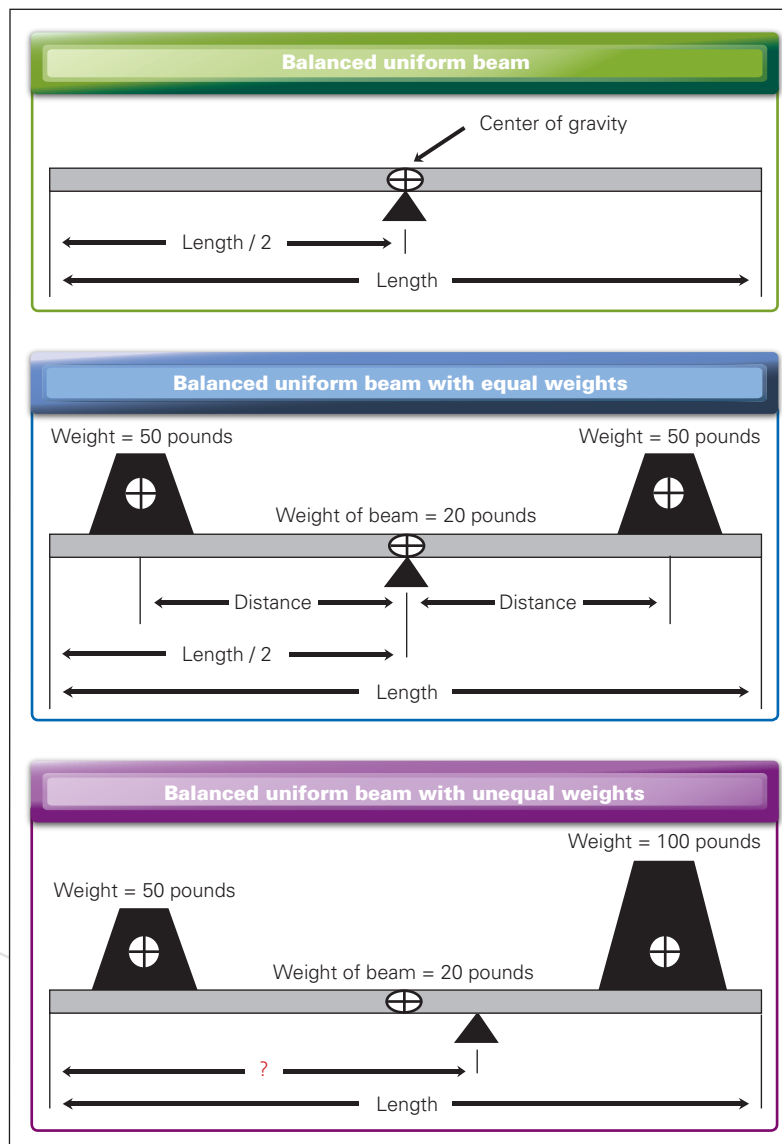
Balanced uniform beam

Center of gravity

Length / 2

Length

Balanced uniform beam with equal weights

Weight = 50 pounds

Weight = 50 pounds

Weight of beam = 20 pounds

Distance

Distance

Length / 2

Length

Balanced uniform beam with unequal weights

Weight = 100 pounds

Weight = 50 pounds

Weight of beam = 20 pounds

?

Length